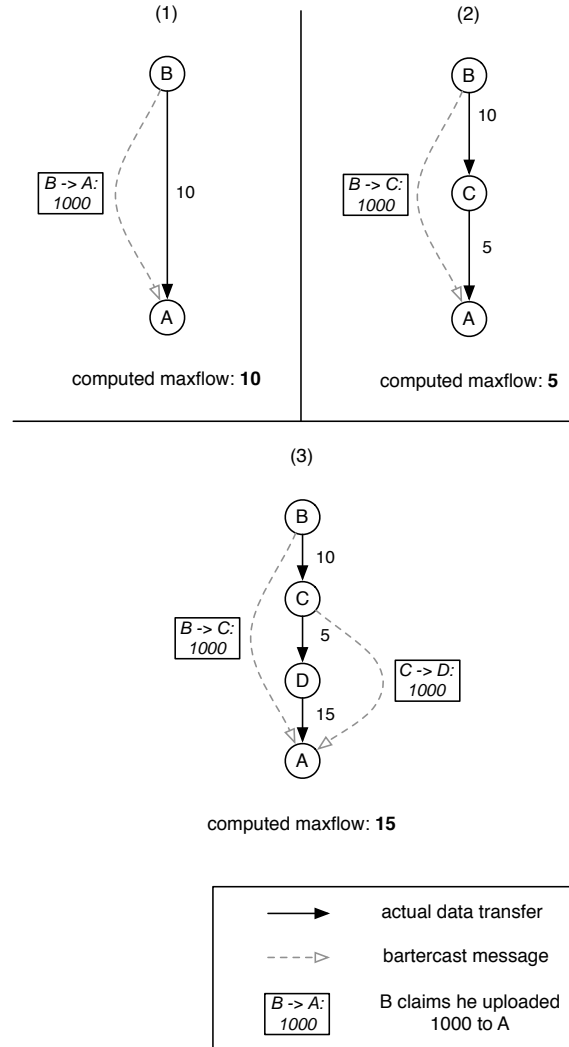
(1)

B

B -> A: 1000

10

A

computed maxflow: **10**

(2)

B

10

B -> C: 1000

C

5

A

computed maxflow: **5**

(3)

B

10

C

B -> C: 1000

5

D

C -> D: 1000

15

A

computed maxflow: **15**

actual data transfer

bartercast message

B -> A: 1000

B claims he uploaded 1000 to A